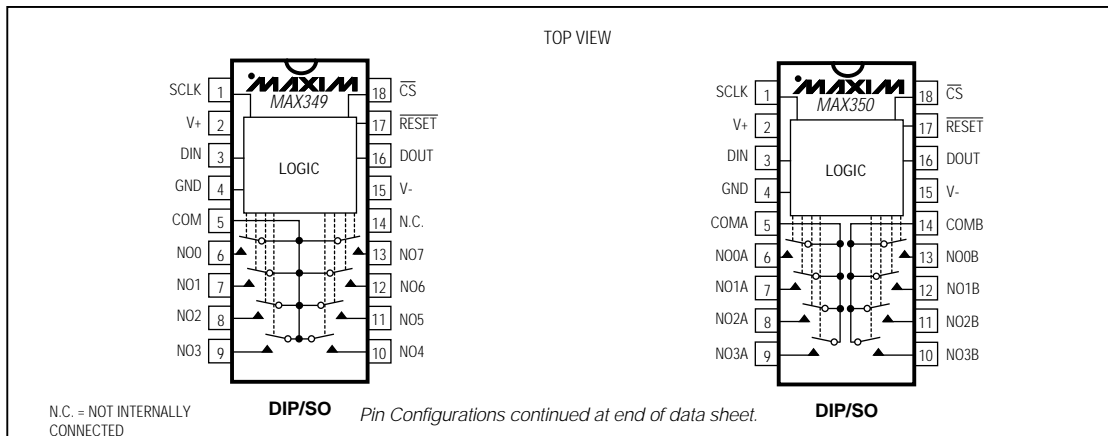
TOP VIEW

MAXIM
MAX349

SCLK 1
V+ 2
DIN 3
GND 4
COM 5
NO0 6
NO1 7
NO2 8
NO3 9

18 $\overline{CS}$
17 $\overline{RESET}$
16 DOUT
15 V-
14 N.C.
13 NO7
12 NO6
11 NO5
10 NO4

LOGIC

DIP/SO

MAXIM
MAX350

SCLK 1
V+ 2
DIN 3
GND 4
COMA 5
NO0A 6
NO1A 7
NO2A 8
NO3A 9

18 $\overline{CS}$
17 $\overline{RESET}$
16 DOUT
15 V-
14 COMB
13 NO0B
12 NO1B
11 NO2B
10 NO3B

LOGIC

DIP/SO

N.C. = NOT INTERNALLY CONNECTED

Pin Configurations continued at end of data sheet.